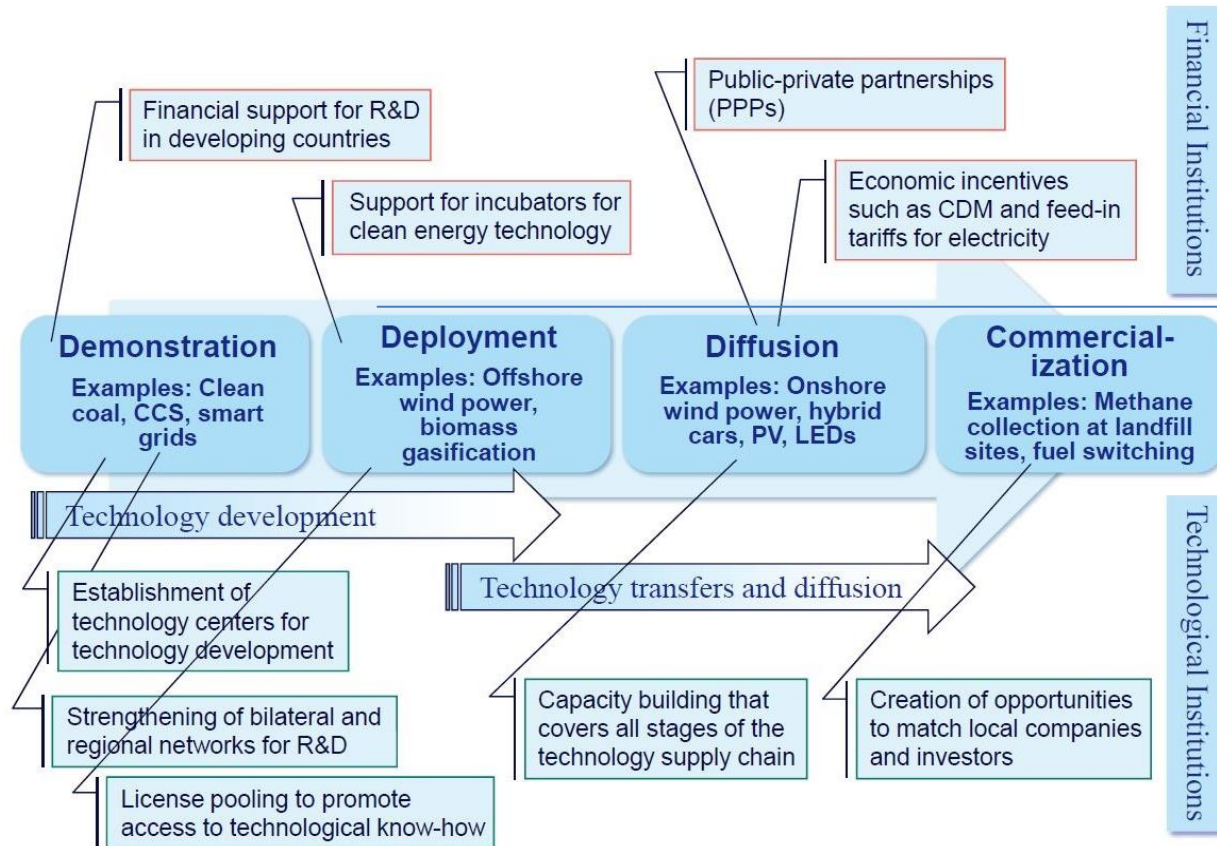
Financial Institutions

Financial support for R&D in developing countries

Support for incubators for clean energy technology

Public-private partnerships (PPPs)

Economic incentives such as CDM and feed-in tariffs for electricity

**Demonstration**
Examples: Clean coal, CCS, smart grids

**Deployment**
Examples: Offshore wind power, biomass gasification

**Diffusion**
Examples: Onshore wind power, hybrid cars, PV, LEDs

**Commercial-ization**
Examples: Methane collection at landfill sites, fuel switching

Technology development

Technology transfers and diffusion

Technological Institutions

Establishment of technology centers for technology development

Strengthening of bilateral and regional networks for R&D

License pooling to promote access to technological know-how

Capacity building that covers all stages of the technology supply chain

Creation of opportunities to match local companies and investors